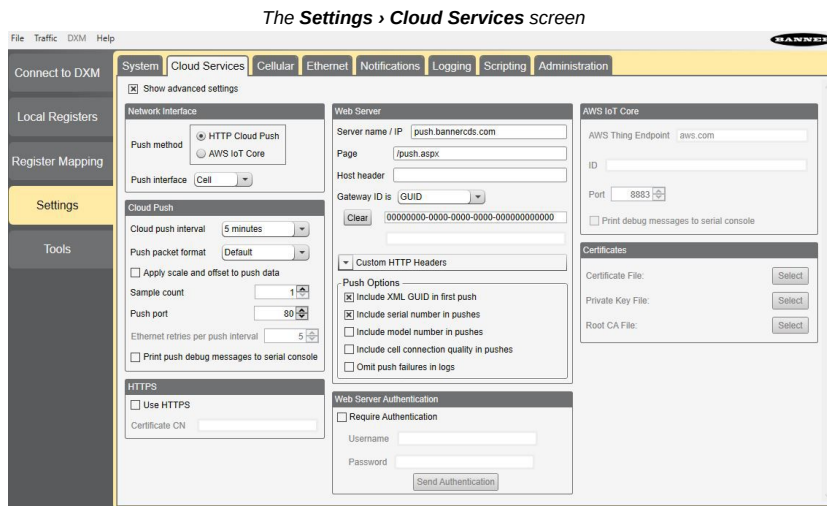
The Settings › Cloud Services screen

File Traffic DXM Help

BANNER

Connect to DXM

Local Registers

Register Mapping

Settings

Tools

System | Cloud Services | Cellular | Ethernet | Notifications | Logging | Scripting | Administration

☒ Show advanced settings

Network Interface

Push method ◉ HTTP Cloud Push ○ AWS IoT Core

Push interface Cell

Cloud Push

Cloud push interval 5 minutes

Push packet format Default

☐ Apply scale and offset to push data

Sample count 1

Push port 80

Ethernet retries per push interval 5

☐ Print push debug messages to serial console

HTTPS

☐ Use HTTPS

Certificate CN

Web Server

Server name / IP push.bannercds.com

Page /push.aspx

Host header

Gateway ID is GUID

Clear 00000000-0000-0000-0000-000000000000

Custom HTTP Headers

Push Options

☒ Include XML GUID in first push

☒ Include serial number in pushes

☐ Include model number in pushes

☐ Include cell connection quality in pushes

☐ Omit push failures in logs

Web Server Authentication

☐ Require Authentication

Username

Password

Send Authentication

AWS IoT Core

AWS Thing Endpoint aws.com

ID

Port 8883

☐ Print debug messages to serial console

Certificates

Certificate File: Select

Private Key File: Select

Root CA File: Select